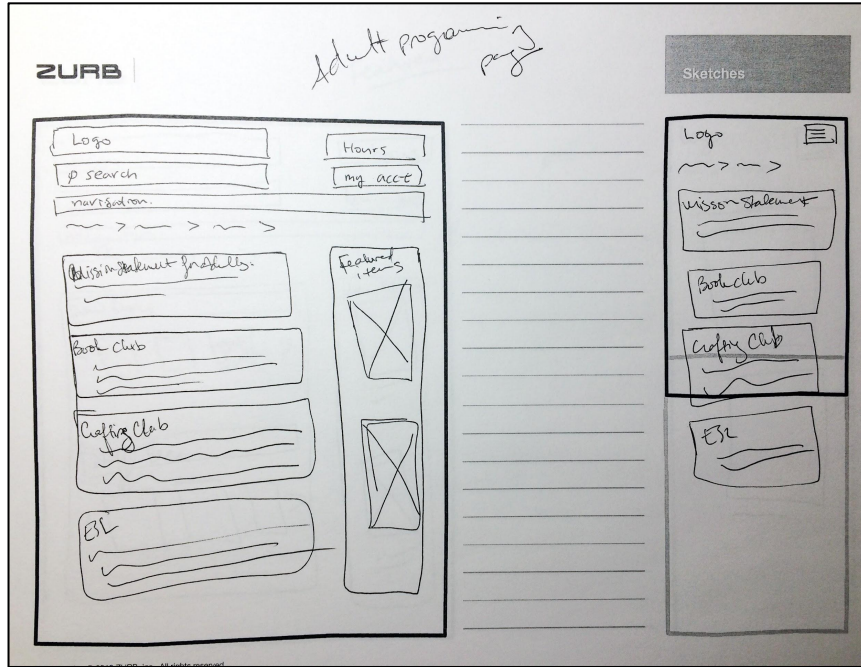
ZURB

Adult programming page

Sketches

Logo

Hours

search

my acct

navigation

Mission Statement for Adults.

Featured items

Book Club

Crafting Club

ESL

Logo

Misson Statement

Book club

Crafting Club

ESL

© 2012 ZURB, inc. All rights reserved.